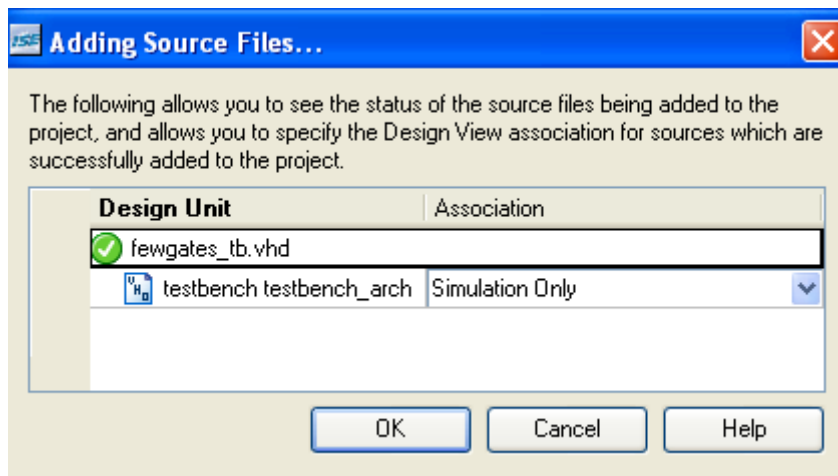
ISE Adding Source Files...

The following allows you to see the status of the source files being added to the project, and allows you to specify the Design View association for sources which are successfully added to the project.

| Design Unit | Association |
|---|---|
| fewgates_tb.vhd | |
| testbench testbench_arch | Simulation Only |

OK Cancel Help